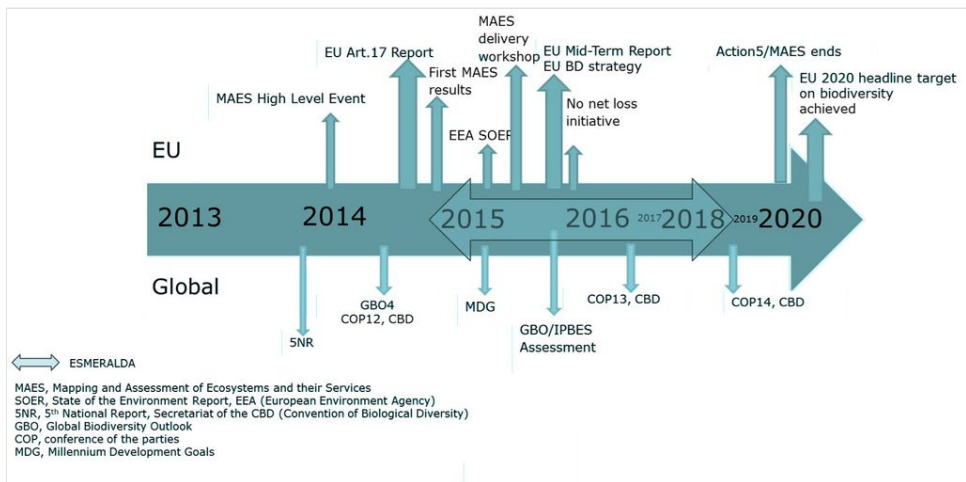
EU

Global

2013

2014

2015

2016

2017

2018

2019

2020

MAES High Level Event

EU Art.17 Report

First MAES results

MAES delivery workshop

EEA SOER

EU Mid-Term Report EU BD strategy

No net loss initiative

Action5/MAES ends

EU 2020 headline target on biodiversity achieved

5NR

GBO4 COP12, CBD

MDG

GBO/IPBES Assessment

COP13, CBD

COP14, CBD

ESMERALDA

MAES, Mapping and Assessment of Ecosystems and their Services
SOER, State of the Environment Report, EEA (European Environment Agency)
5NR, 5$^{th}$ National Report, Secretariat of the CBD (Convention of Biological Diversity)
GBO, Global Biodiversity Outlook
COP, conference of the parties
MDG, Millennium Development Goals